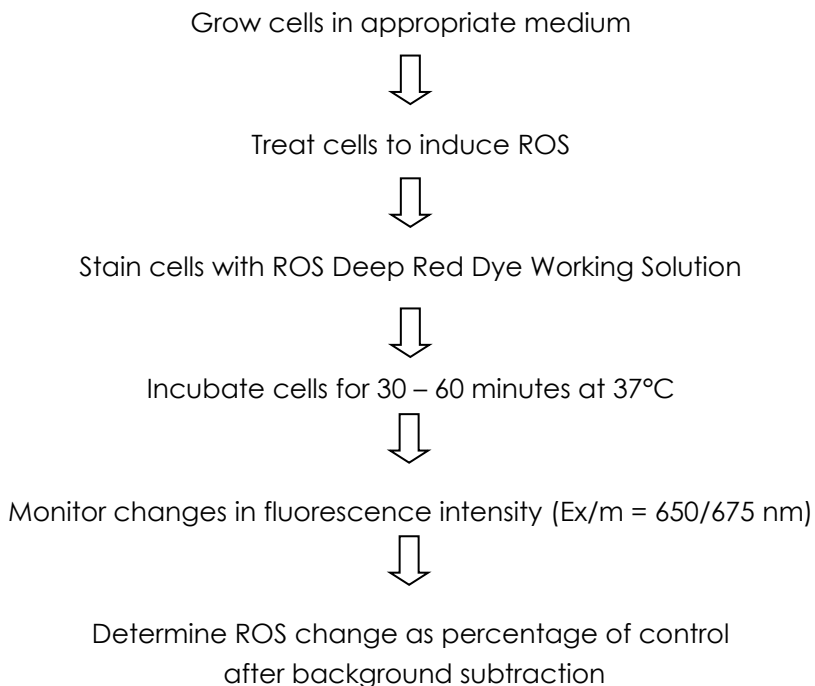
Grow cells in appropriate medium

Treat cells to induce ROS

Stain cells with ROS Deep Red Dye Working Solution

Incubate cells for 30 – 60 minutes at 37°C

Monitor changes in fluorescence intensity (Ex/m = 650/675 nm)

Determine ROS change as percentage of control after background subtraction